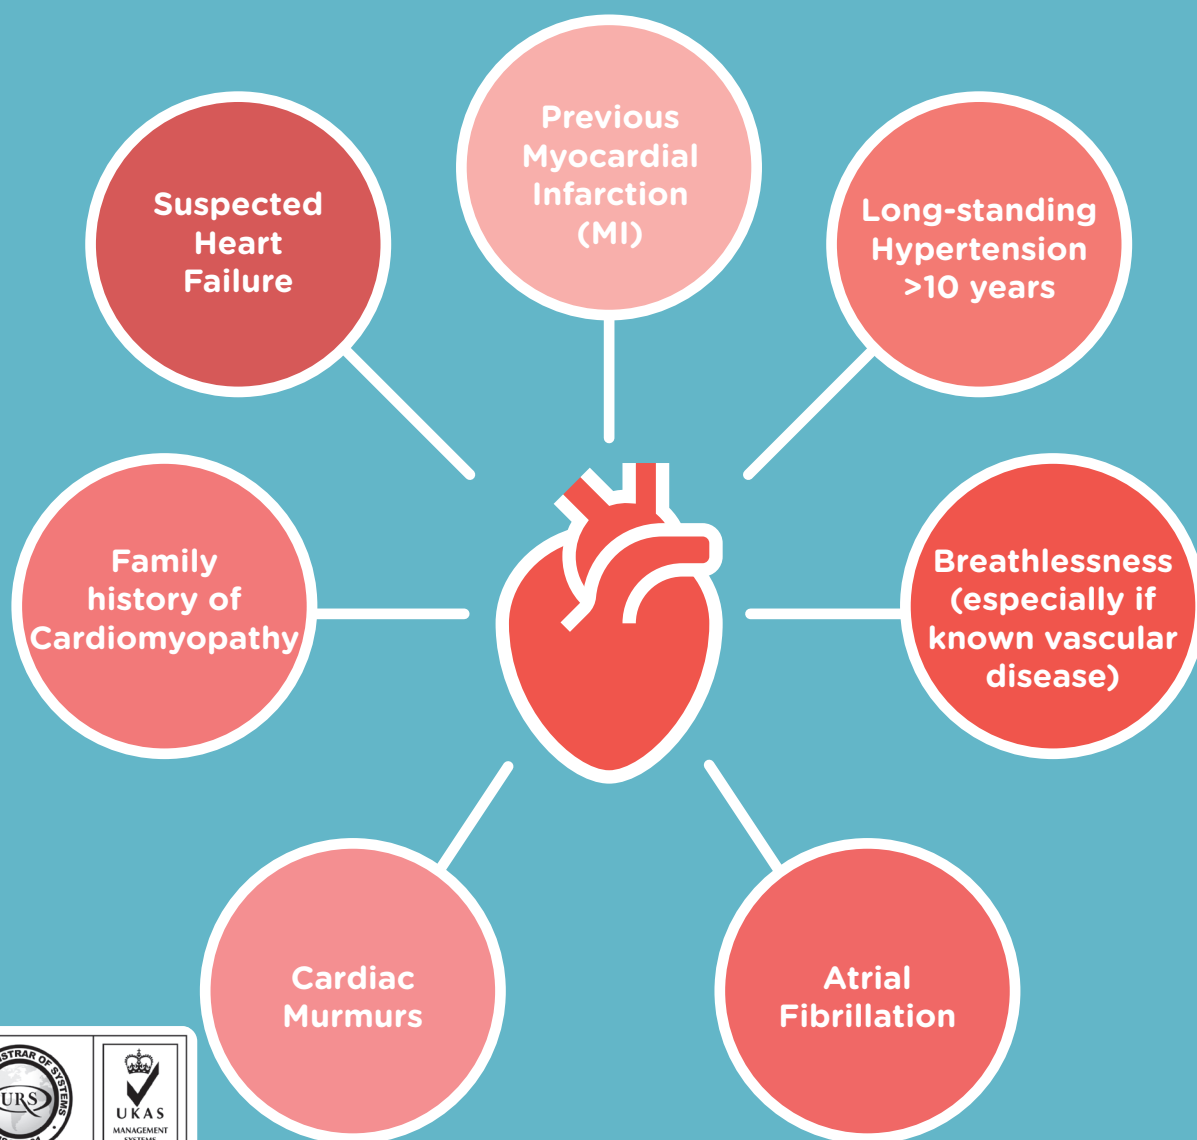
Previous Myocardial Infarction (MI)

Suspected Heart Failure

Long-standing Hypertension >10 years

Family history of Cardiomyopathy

Breathlessness (especially if known vascular disease)

Cardiac Murmurs

Atrial Fibrillation

STRAR OF SYSTEMS
URS

UKAS
MANAGEMENT SYSTEMS